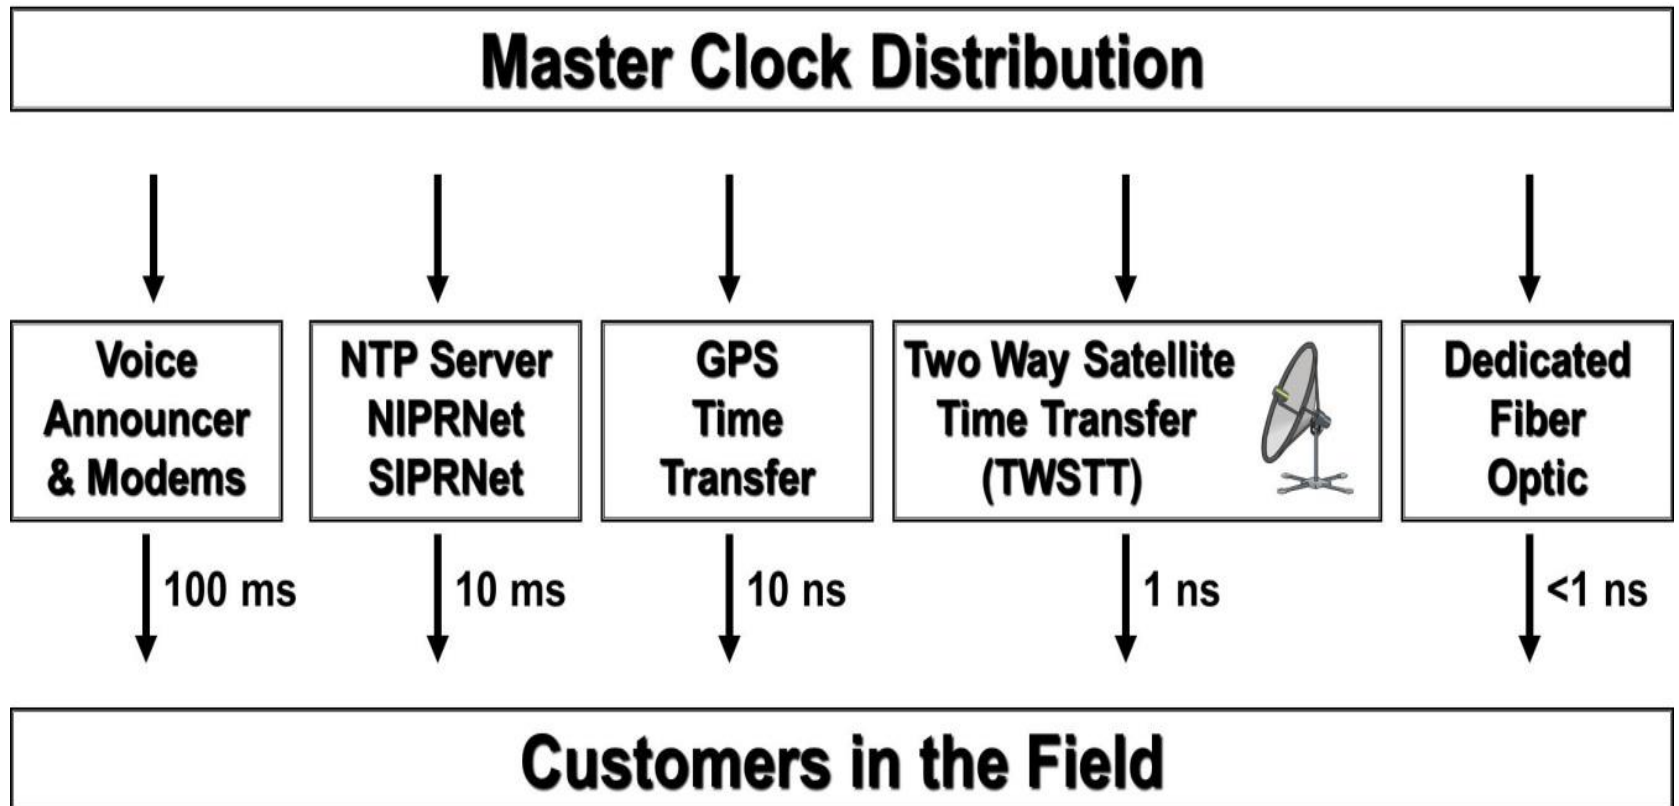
Master Clock Distribution

Voice Announcer & Modems

100 ms

NTP Server NIPRNet SIPRNet

10 ms

GPS Time Transfer

10 ns

Two Way Satellite Time Transfer (TWSTT)

1 ns

Dedicated Fiber Optic

<1 ns

Customers in the Field